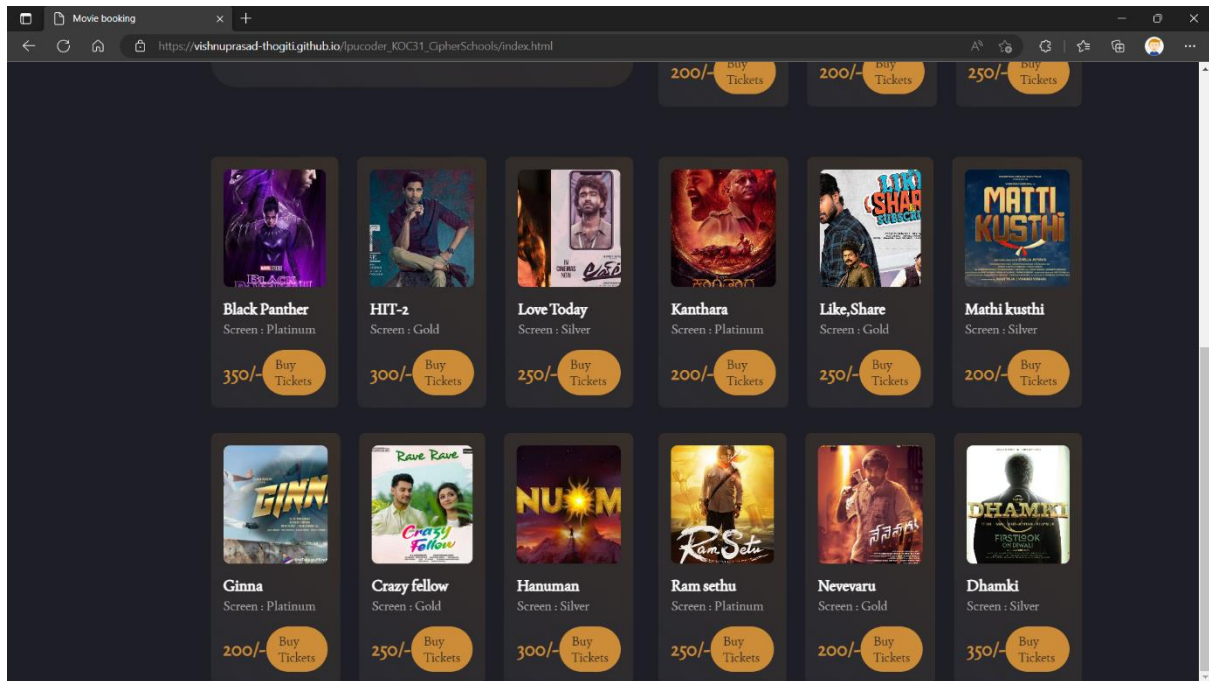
Movie booking
https://vishnuprasad-thogiti.github.io/lpucoder_KOC31_CipherSchools/index.html

200/- Buy Tickets
200/- Buy Tickets
250/- Buy Tickets

Black Panther
Screen : Platinum
350/- Buy Tickets

HIT-2
Screen : Gold
300/- Buy Tickets

Love Today
Screen : Silver
250/- Buy Tickets

Kanthara
Screen : Platinum
200/- Buy Tickets

Like,Share
Screen : Gold
250/- Buy Tickets

Mathi kusthi
Screen : Silver
200/- Buy Tickets

Ginna
Screen : Platinum
200/- Buy Tickets

Crazy fellow
Screen : Gold
250/- Buy Tickets

Hanuman
Screen : Silver
300/- Buy Tickets

Ram sethu
Screen : Platinum
250/- Buy Tickets

Nevevaru
Screen : Gold
200/- Buy Tickets

Dhamki
Screen : Silver
350/- Buy Tickets